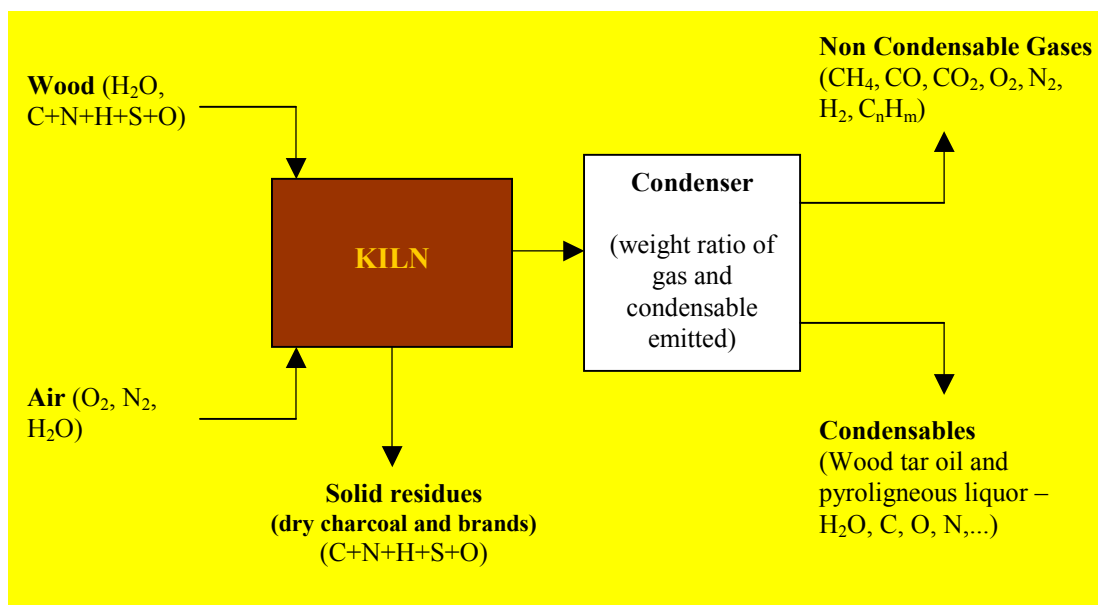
Wood ($H_2O$, C+N+H+S+O)

Air ($O_2$, $N_2$, $H_2O$)

KILN

Condenser

(weight ratio of gas and condensable emitted)

Non Condensable Gases ($CH_4$, CO, $CO_2$, $O_2$, $N_2$, $H_2$, $C_nH_m$)

Condensables (Wood tar oil and pyroligneous liquor – $H_2O$, C, O, N,...)

Solid residues (dry charcoal and brands) (C+N+H+S+O)